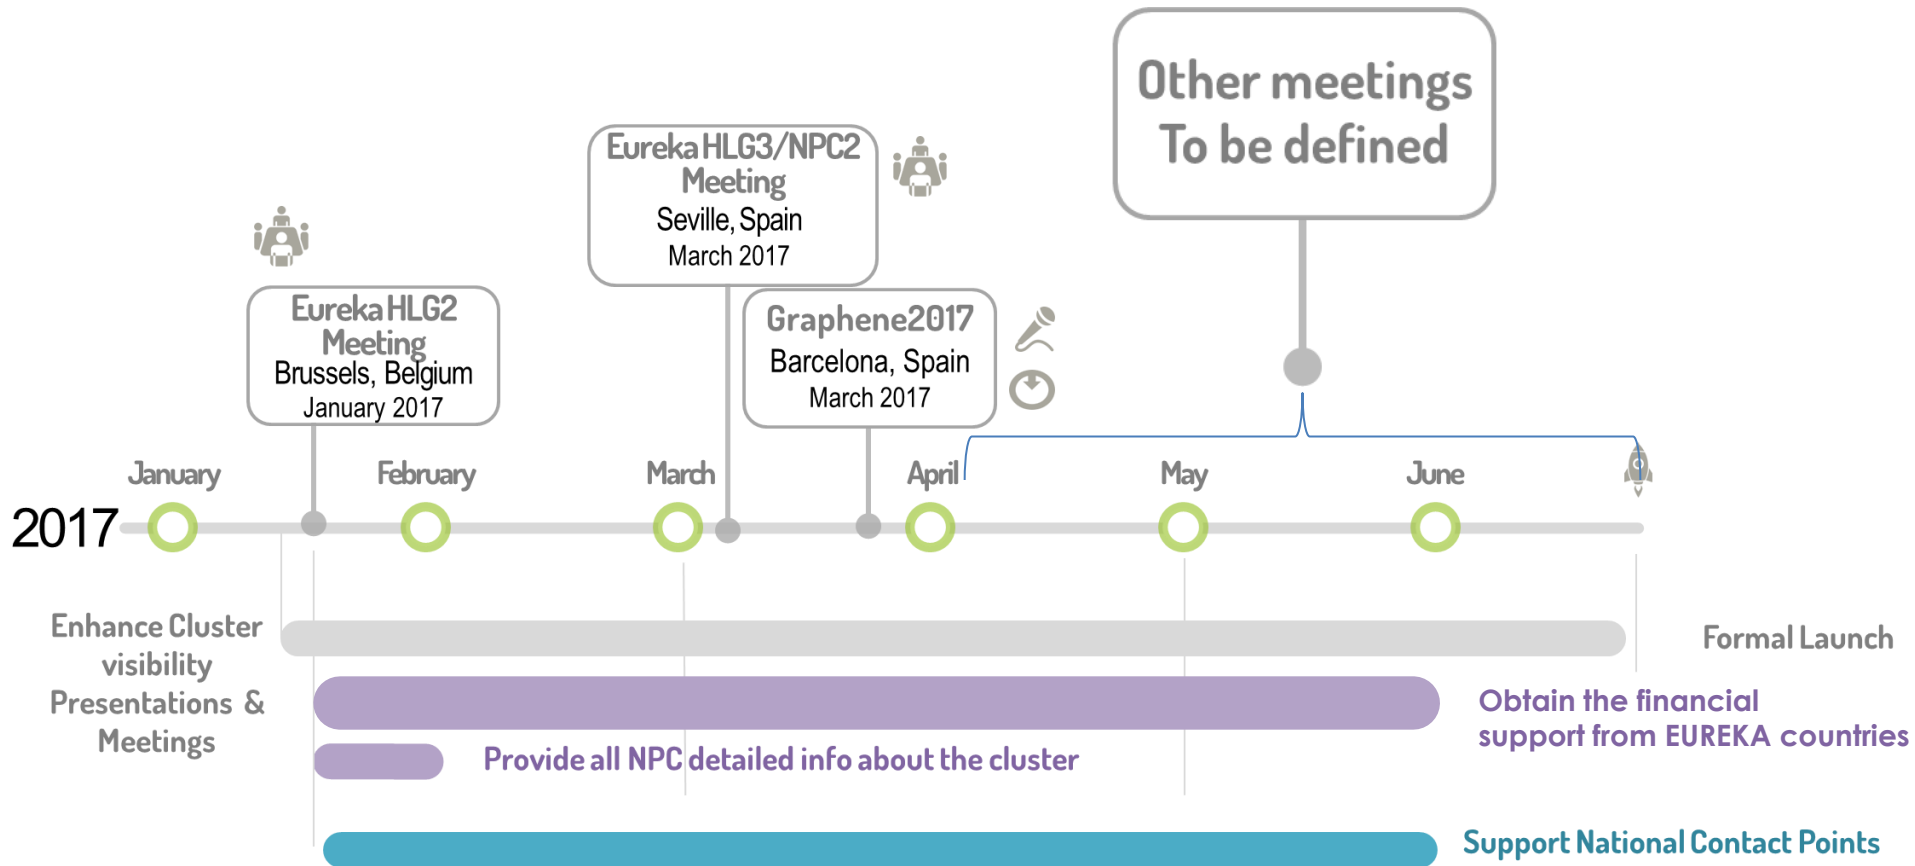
Other meetings
To be defined

Eureka HLG3/NPC2 Meeting
Seville, Spain
March 2017

Eureka HLG2 Meeting
Brussels, Belgium
January 2017

Graphene2017
Barcelona, Spain
March 2017

2017

January

February

March

April

May

June

Enhance Cluster visibility
Presentations & Meetings

Formal Launch

Obtain the financial support from EUREKA countries

Provide all NPC detailed info about the cluster

Support National Contact Points